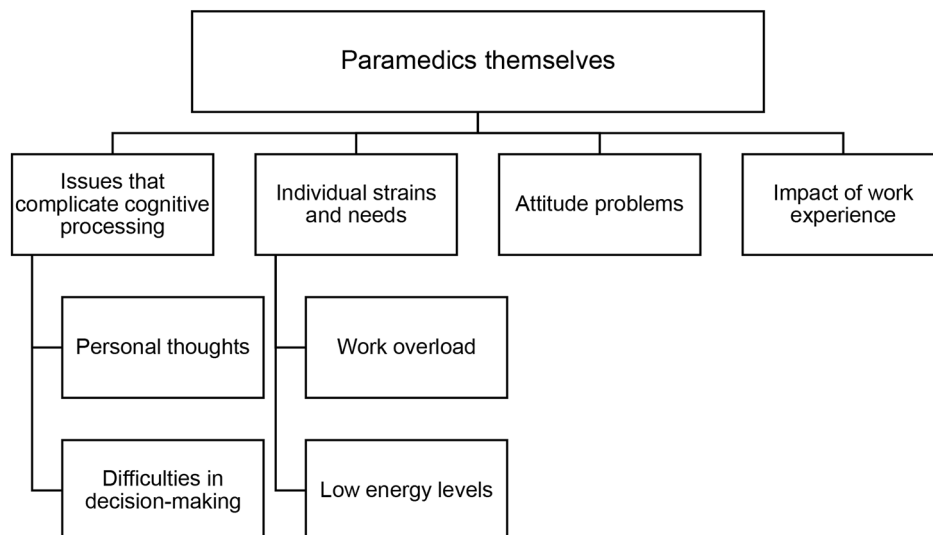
Paramedics themselves

Issues that complicate cognitive processing

Personal thoughts

Difficulties in decision-making

Individual strains and needs

Work overload

Low energy levels

Attitude problems

Impact of work experience